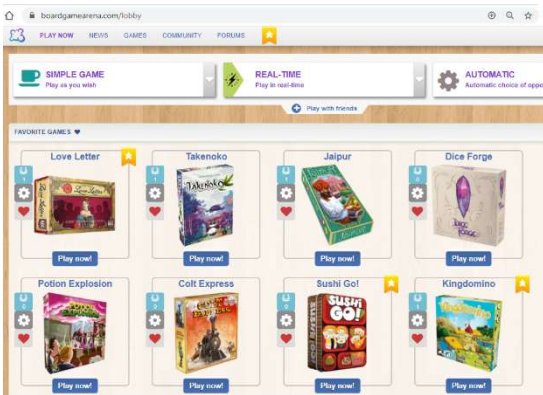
boardgamearena.com/lobby

PLAY NOW NEWS GAMES COMMUNITY FORUMS

SIMPLE GAME
Play as you wish

REAL-TIME
Play in real-time

AUTOMATIC
Automatic choice of oppo

Play with friends

FAVORITE GAMES

Love Letter
Play now!

Takenoko
Play now!

Jaipur
Play now!

Dice Forge
Play now!

Potion Explosion
Play now!

Colt Express
Play now!

Sushi Go!
Play now!

Kingdomino
Play now!